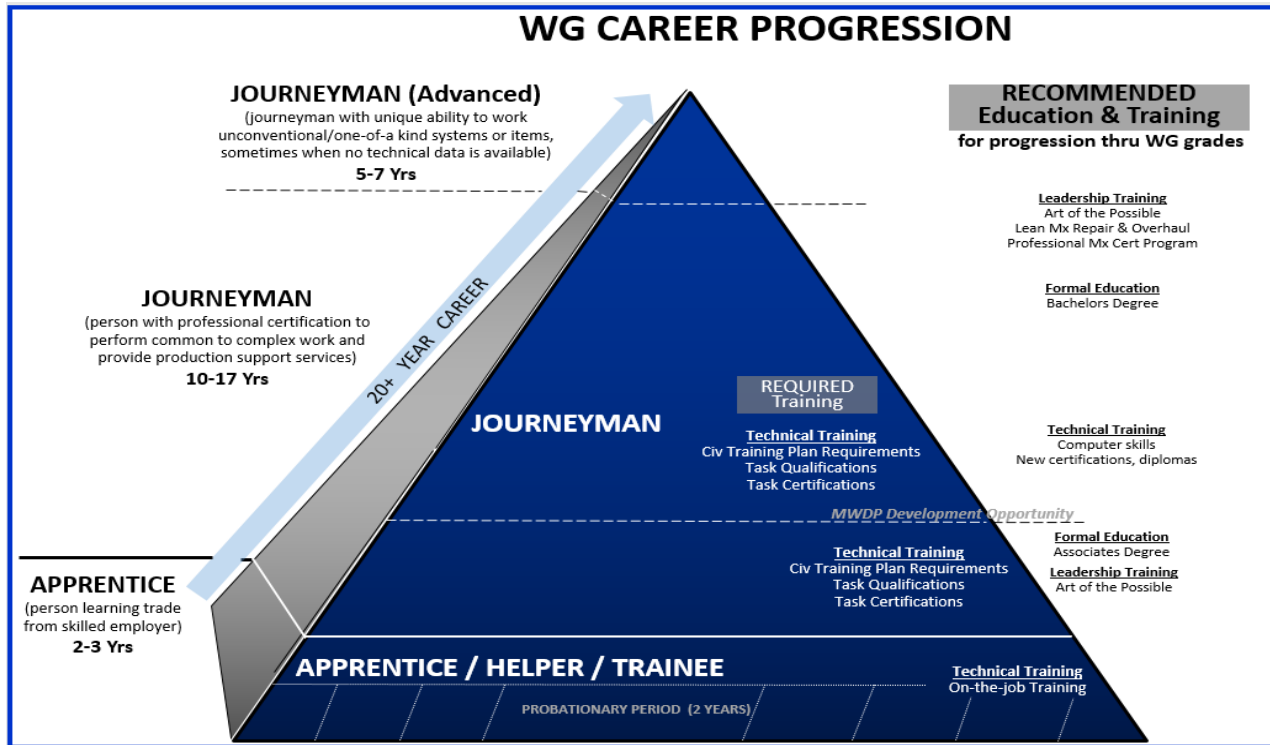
WG CAREER PROGRESSION

JOURNEYMAN (Advanced)
(journeyman with unique ability to work unconventional/one-of-a kind systems or items, sometimes when no technical data is available)
5-7 Yrs

JOURNEYMAN
(person with professional certification to perform common to complex work and provide production support services)
10-17 Yrs

APPRENTICE
(person learning trade from skilled employer)
2-3 Yrs

20+ YEAR CAREER

RECOMMENDED
Education & Training
for progression thru WG grades

Leadership Training
Art of the Possible
Lean Mx Repair & Overhaul
Professional Mx Cert Program

Formal Education
Bachelors Degree

REQUIRED
Training

JOURNEYMAN

Technical Training
Civ Training Plan Requirements
Task Qualifications
Task Certifications

Technical Training
Computer skills
New certifications, diplomas

MWDP Development Opportunity

Technical Training
Civ Training Plan Requirements
Task Qualifications
Task Certifications

Formal Education
Associates Degree
Leadership Training
Art of the Possible

APPRENTICE / HELPER / TRAINEE

Technical Training
On-the-job Training

PROBATIONARY PERIOD (2 YEARS)